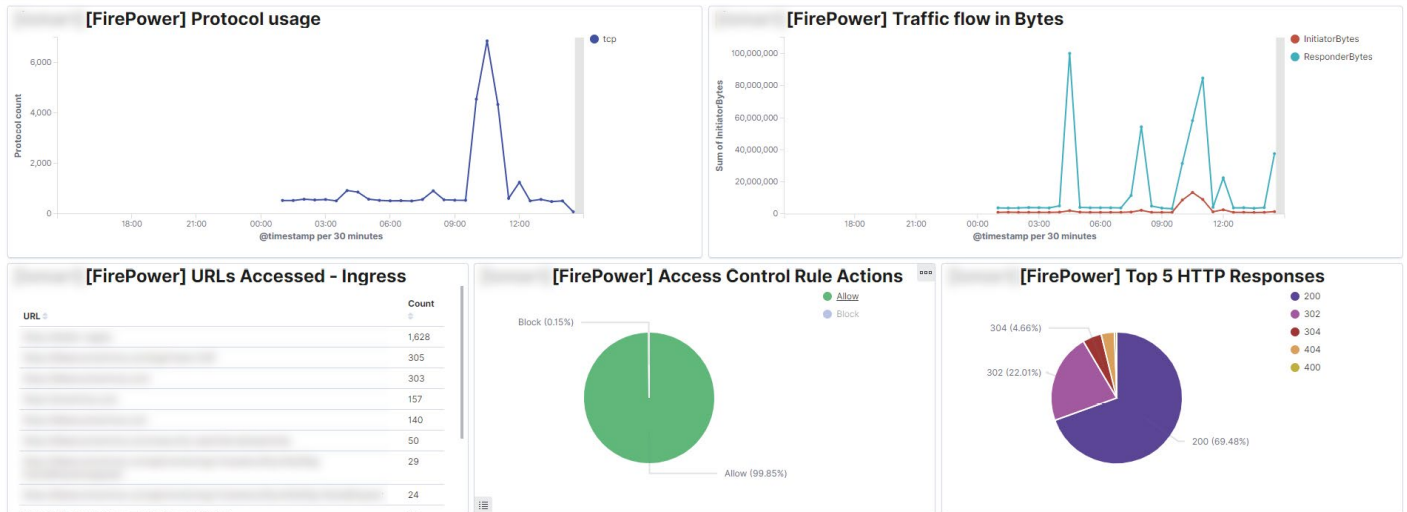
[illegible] [FirePower] Protocol usage

tcp

Protocol count

6,000
4,000
2,000
0

18:00 21:00 00:00 03:00 06:00 09:00 12:00

@timestamp per 30 minutes

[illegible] [FirePower] Traffic flow in Bytes

InitiatorBytes
ResponderBytes

Sum of InitiatorBytes

100,000,000
80,000,000
60,000,000
40,000,000
20,000,000
0

18:00 21:00 00:00 03:00 06:00 09:00 12:00

@timestamp per 30 minutes

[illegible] [FirePower] URLs Accessed - Ingress

| URL | Count |
|---|---|
| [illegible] | 1,628 |
| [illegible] | 305 |
| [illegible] | 303 |
| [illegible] | 157 |
| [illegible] | 140 |
| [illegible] | 50 |
| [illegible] | 29 |
| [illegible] | 24 |

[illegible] [FirePower] Access Control Rule Actions

Allow
Block

Block (0.15%)

Allow (99.85%)

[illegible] [FirePower] Top 5 HTTP Responses

200
302
304
404
400

304 (4.66%)

302 (22.01%)

200 (69.48%)